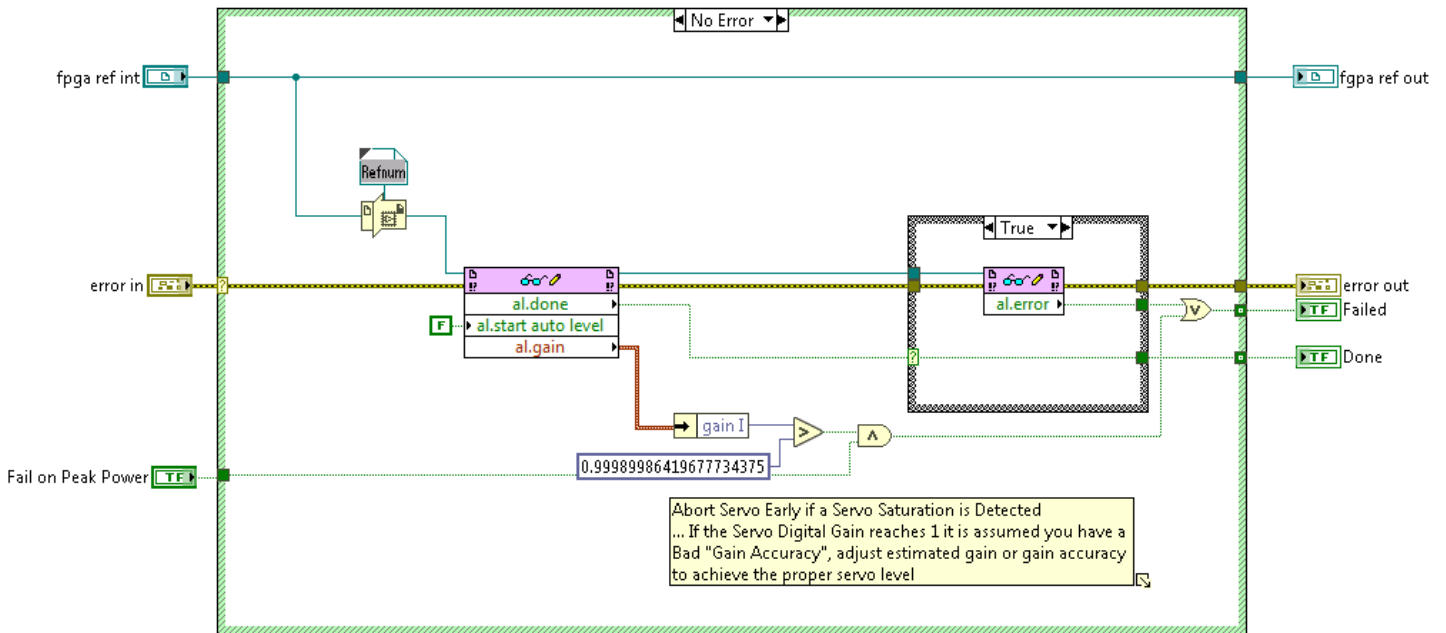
No Error

fpga ref int

fgpa ref out

Refnum

True

error in

al.done

al.error

error out

Failed

F

al.start auto level

al.gain

Done

gain I

Fail on Peak Power

0.99989986419677734375

Abort Servo Early if a Servo Saturation is Detected
... If the Servo Digital Gain reaches 1 it is assumed you have a Bad "Gain Accuracy", adjust estimated gain or gain accuracy to achieve the proper servo level